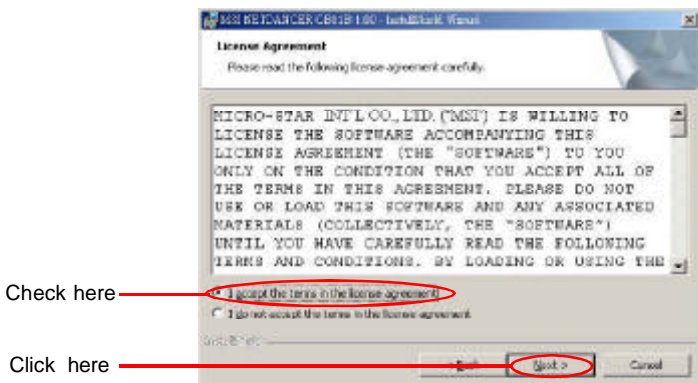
MSI NETDANCER CB01B 1.00 - InstallShield Wizard

License Agreement

Please read the following license agreement carefully.

MICRO-STAR INT'L CO., LTD. ("MSI") IS WILLING TO LICENSE THE SOFTWARE ACCOMPANYING THIS LICENSE AGREEMENT (THE "SOFTWARE") TO YOU ONLY ON THE CONDITION THAT YOU ACCEPT ALL OF THE TERMS IN THIS AGREEMENT. PLEASE DO NOT USE OR LOAD THIS SOFTWARE AND ANY ASSOCIATED MATERIALS (COLLECTIVELY, THE "SOFTWARE") UNTIL YOU HAVE CAREFULLY READ THE FOLLOWING TERMS AND CONDITIONS. BY LOADING OR USING THE

Check here

I accept the terms in the license agreement

I do not accept the terms in the license agreement

InstallShield

Click here

< Back

Next >

Cancel